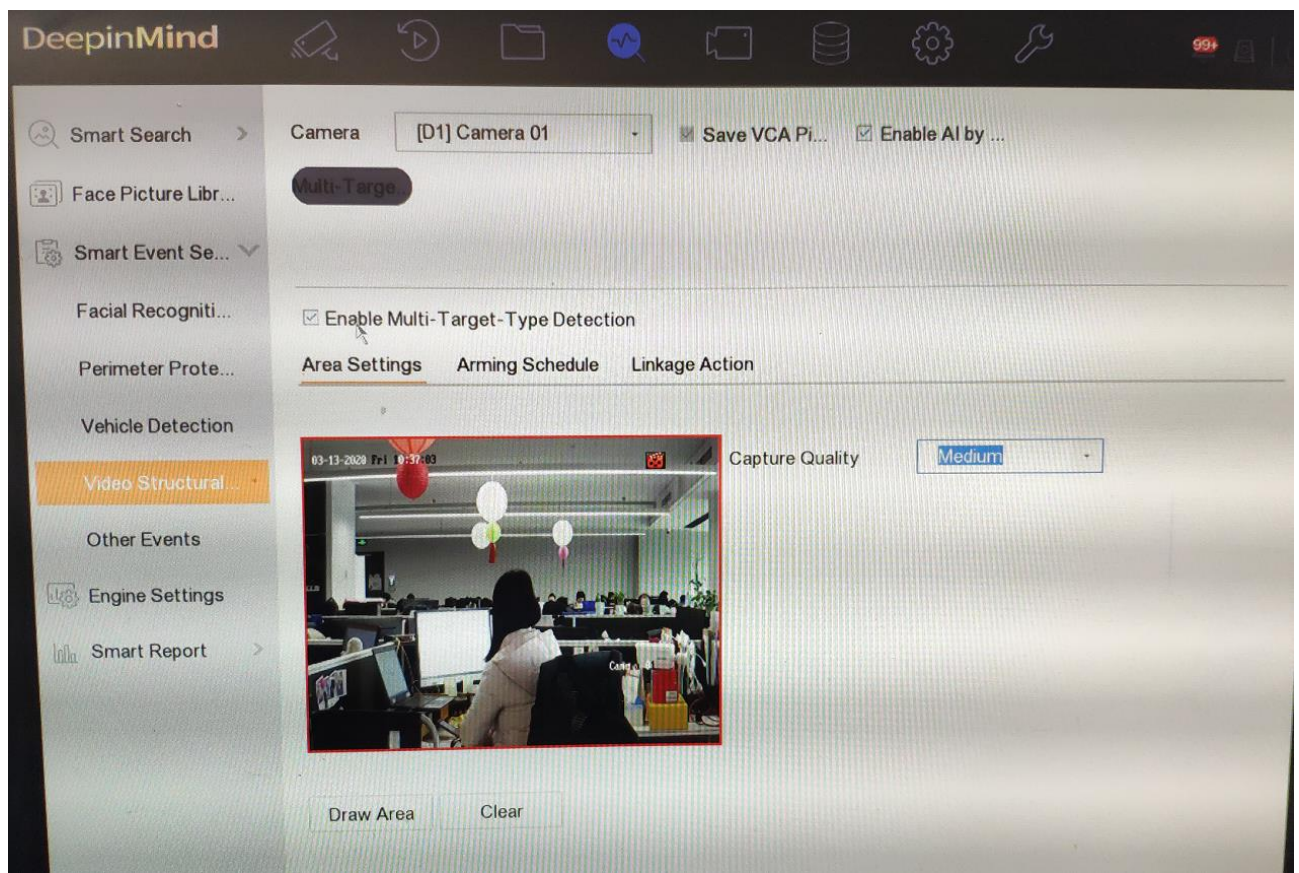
DeepinMind

99+

Smart Search

Face Picture Libr...

Smart Event Se...

Facial Recogniti...

Perimeter Prote...

Vehicle Detection

Video Structural...

Other Events

Engine Settings

Smart Report

Camera [D1] Camera 01 Save VCA Pi... Enable AI by ...

Multi-Targe...

Enable Multi-Target-Type Detection

Area Settings Arming Schedule Linkage Action

03-13-2020 Fri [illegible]:37:03

Cam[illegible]

Capture Quality Medium

Draw Area Clear